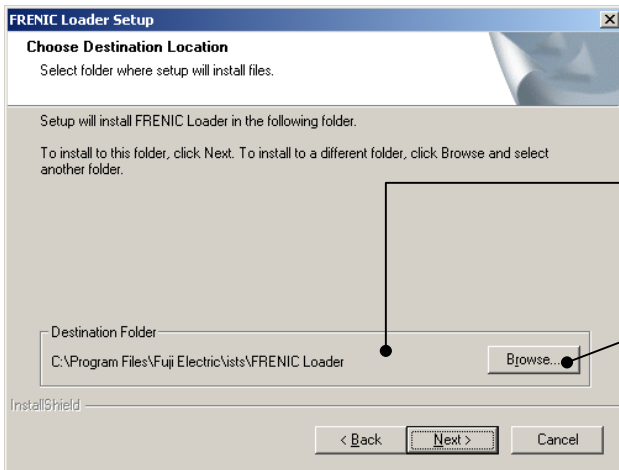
FRENIC Loader Setup

Choose Destination Location

Select folder where setup will install files.

Setup will install FRENIC Loader in the following folder.

To install to this folder, click Next. To install to a different folder, click Browse and select another folder.

Destination Folder

C:\Program Files\Fuji Electric\ists\FRENIC Loader

Browse...

InstallShield

< Back

Next >

Cancel